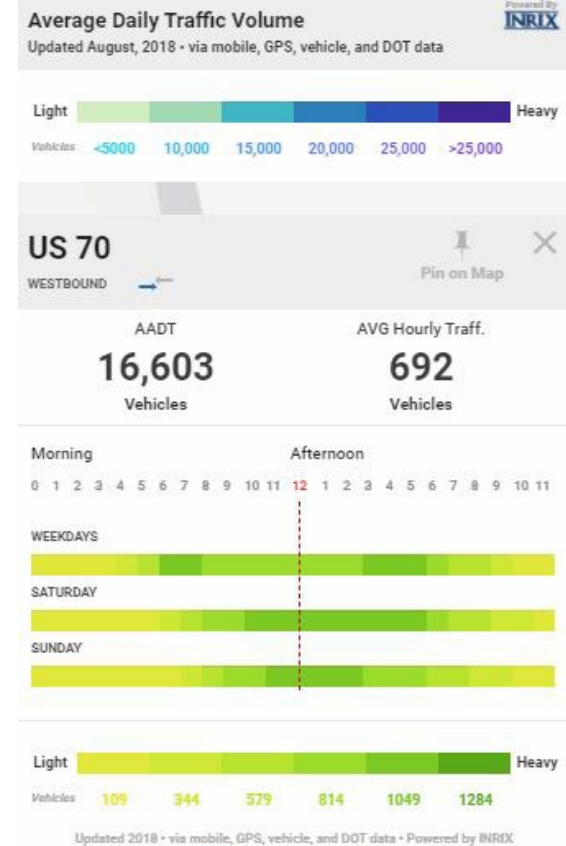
Average Daily Traffic Volume
Updated August, 2018 • via mobile, GPS, vehicle, and DOT data

Powered By
INRIX

Light
Heavy
Vehicles <5000 10,000 15,000 20,000 25,000 >25,000

US 70
WESTBOUND

Pin on Map

AADT
16,603
Vehicles

AVG Hourly Traff.
692
Vehicles

Morning
Afternoon
0 1 2 3 4 5 6 7 8 9 10 11 12 1 2 3 4 5 6 7 8 9 10 11

WEEKDAYS
SATURDAY
SUNDAY

Light
Heavy
Vehicles 109 344 579 814 1049 1284

Updated 2018 • via mobile, GPS, vehicle, and DOT data • Powered by INRIX